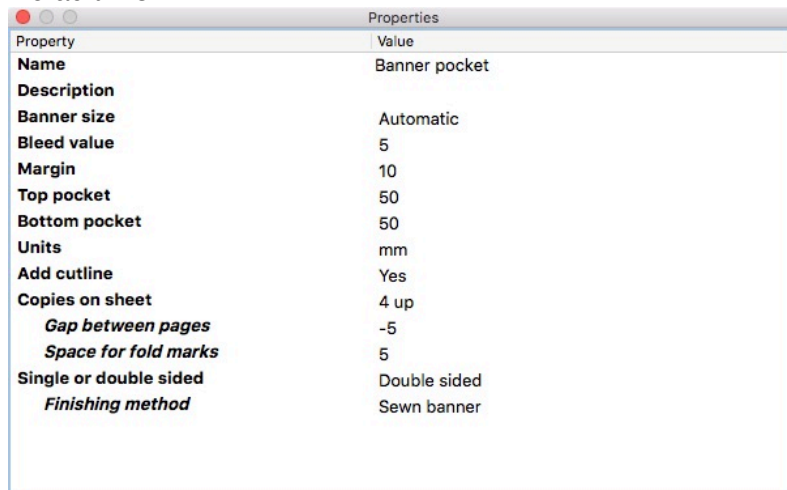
Properties

| Property | Value |
|---|---|
| **Name** | Banner pocket |
| **Description** | |
| **Banner size** | Automatic |
| **Bleed value** | 5 |
| **Margin** | 10 |
| **Top pocket** | 50 |
| **Bottom pocket** | 50 |
| **Units** | mm |
| **Add cutline** | Yes |
| **Copies on sheet** | 4 up |
| ***Gap between pages*** | -5 |
| ***Space for fold marks*** | 5 |
| **Single or double sided** | Double sided |
| ***Finishing method*** | Sewn banner |